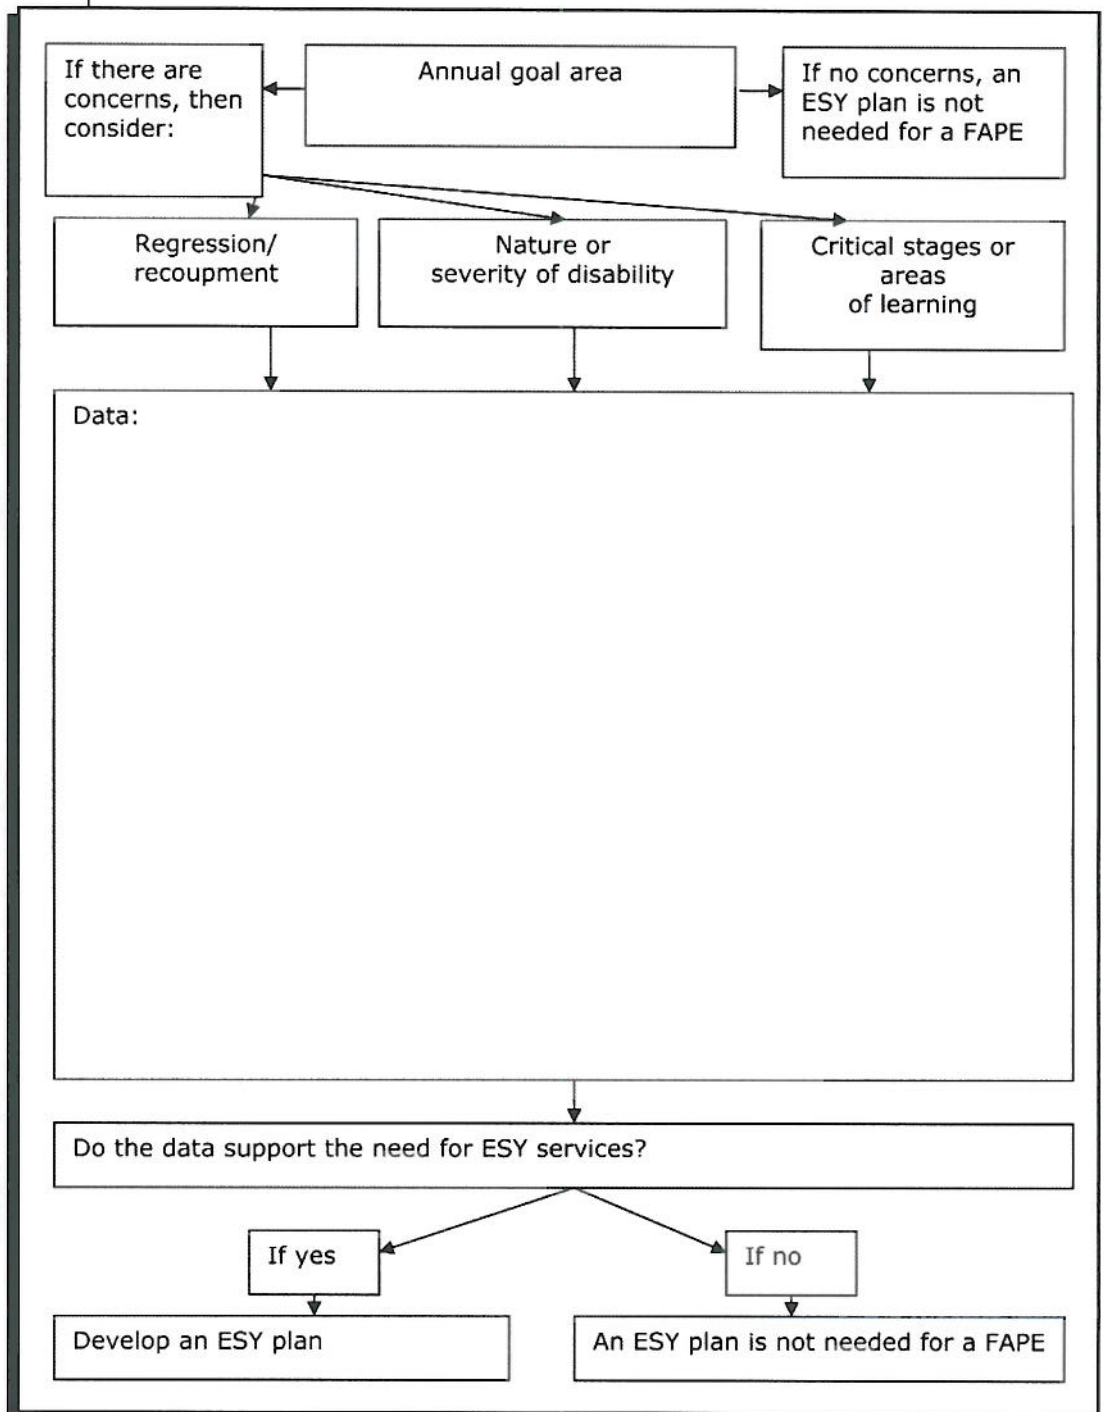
If there are concerns, then consider:

Annual goal area

If no concerns, an ESY plan is not needed for a FAPE

Regression/ recoupment

Nature or severity of disability

Critical stages or areas of learning

Data:

Do the data support the need for ESY services?

If yes

If no

Develop an ESY plan

An ESY plan is not needed for a FAPE